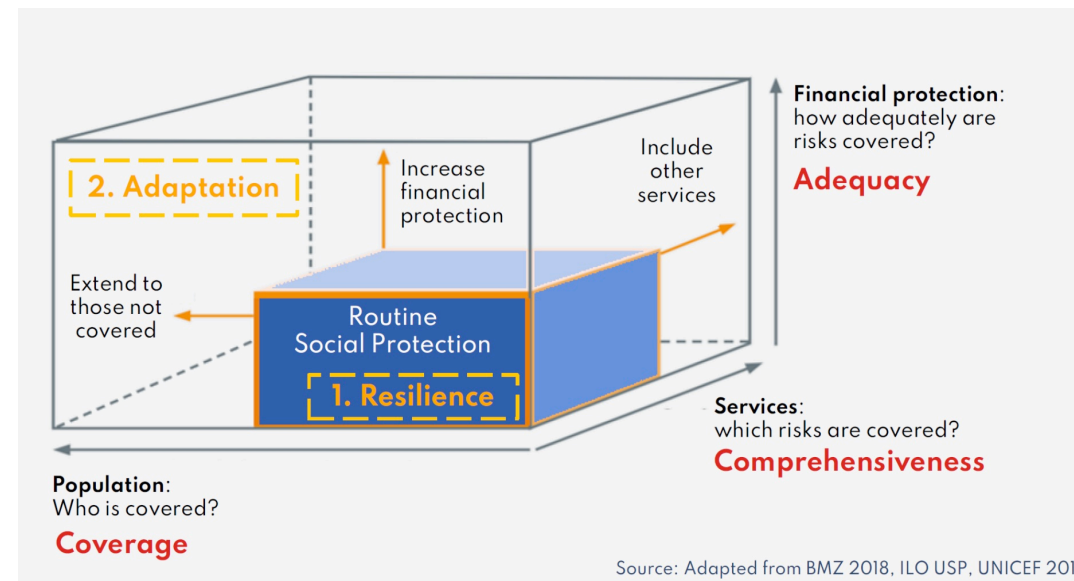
Financial protection: how adequately are risks covered?
Adequacy

2. Adaptation

Increase financial protection

Include other services

Extend to those not covered

Routine Social Protection

1. Resilience

Services: which risks are covered?
Comprehensiveness

Population: Who is covered?
Coverage

Source: Adapted from BMZ 2018, ILO USP, UNICEF 201